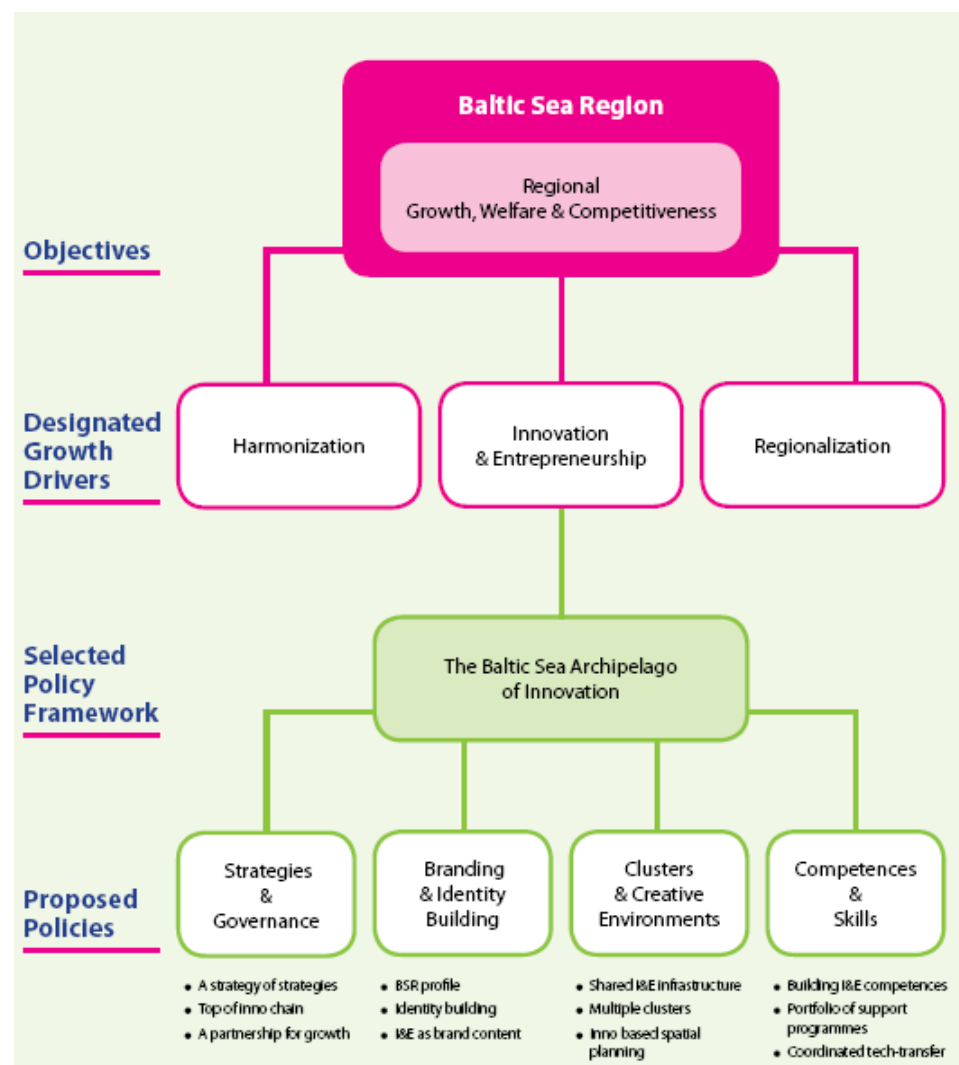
Baltic Sea Region

Regional Growth, Welfare & Competitiveness

Objectives

Designated Growth Drivers

Harmonization

Innovation & Entrepreneurship

Regionalization

Selected Policy Framework

The Baltic Sea Archipelago of Innovation

Proposed Policies

Strategies & Governance

- A strategy of strategies
- Top of inno chain
- A partnership for growth

Branding & Identity Building

- BSR profile
- Identity building
- I&E as brand content

Clusters & Creative Environments

- Shared I&E infrastructure
- Multiple clusters
- Inno based spatial planning

Competences & Skills

- Building I&E competences
- Portfolio of support programmes
- Coordinated tech-transfer